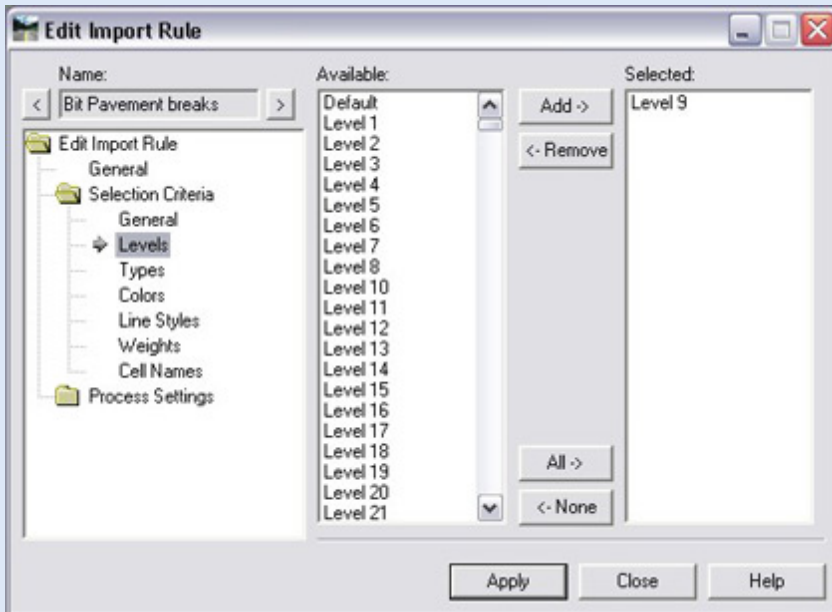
Edit Import Rule

Name:
<
Bit Pavement breaks
>

Edit Import Rule
General
Selection Criteria
General
Levels
Types
Colors
Line Styles
Weights
Cell Names
Process Settings

Available:
Default
Level 1
Level 2
Level 3
Level 4
Level 5
Level 6
Level 7
Level 8
Level 10
Level 11
Level 12
Level 13
Level 14
Level 15
Level 16
Level 17
Level 18
Level 19
Level 20
Level 21

Add ->
<- Remove
All ->
<- None

Selected:
Level 9

Apply
Close
Help